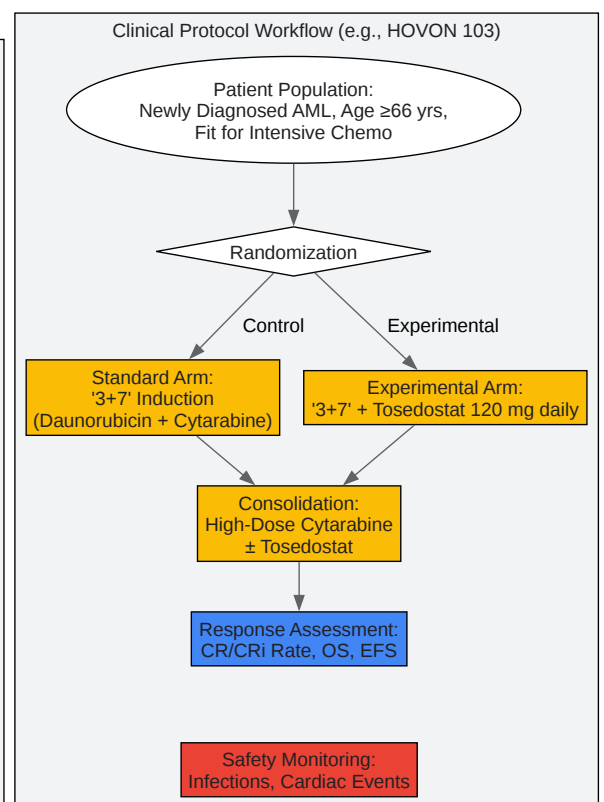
Clinical Protocol Workflow (e.g., HOVON 103)

Patient Population:
Newly Diagnosed AML, Age ≥66 yrs,
Fit for Intensive Chemo

Randomization

Control

Experimental

Standard Arm:
'3+7' Induction
(Daunorubicin + Cytarabine)

Experimental Arm:
'3+7' + Tosedostat 120 mg daily

Consolidation:
High-Dose Cytarabine
± Tosedostat

Response Assessment:
CR/CRi Rate, OS, EFS

Safety Monitoring:
Infections, Cardiac Events